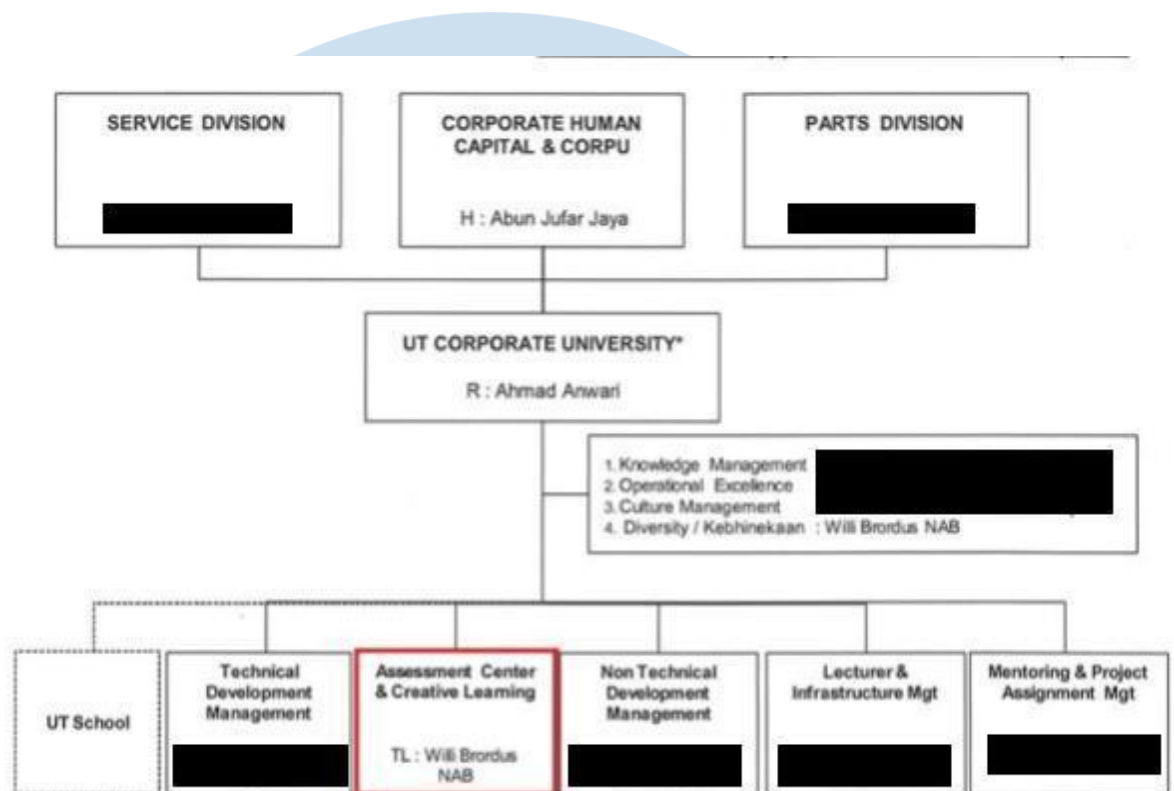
SERVICE DIVISION

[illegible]

CORPORATE HUMAN CAPITAL & CORPU

H : Abun Jufar Jaya

PARTS DIVISION

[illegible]

UT CORPORATE UNIVERSITY*

R : Ahmad Anwari

1. Knowledge Management
2. Operational Excellence
3. Culture Management
4. Diversity / Kebhinekaan : Willi Brordus NAB

UT School

Technical Development Management

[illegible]

Assessment Center & Creative Learning

TL : Willi Brordus NAB

Non Technical Development Management

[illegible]

Lecturer & Infrastructure Mgt

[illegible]

Mentoring & Project Assignment Mgt

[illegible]